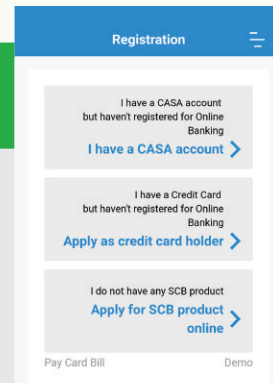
Registration

I have a CASA account but haven't registered for Online Banking

I have a CASA account

I have a Credit Card but haven't registered for Online Banking

Apply as credit card holder

I do not have any SCB product

Apply for SCB product online

Pay Card Bill

Demo